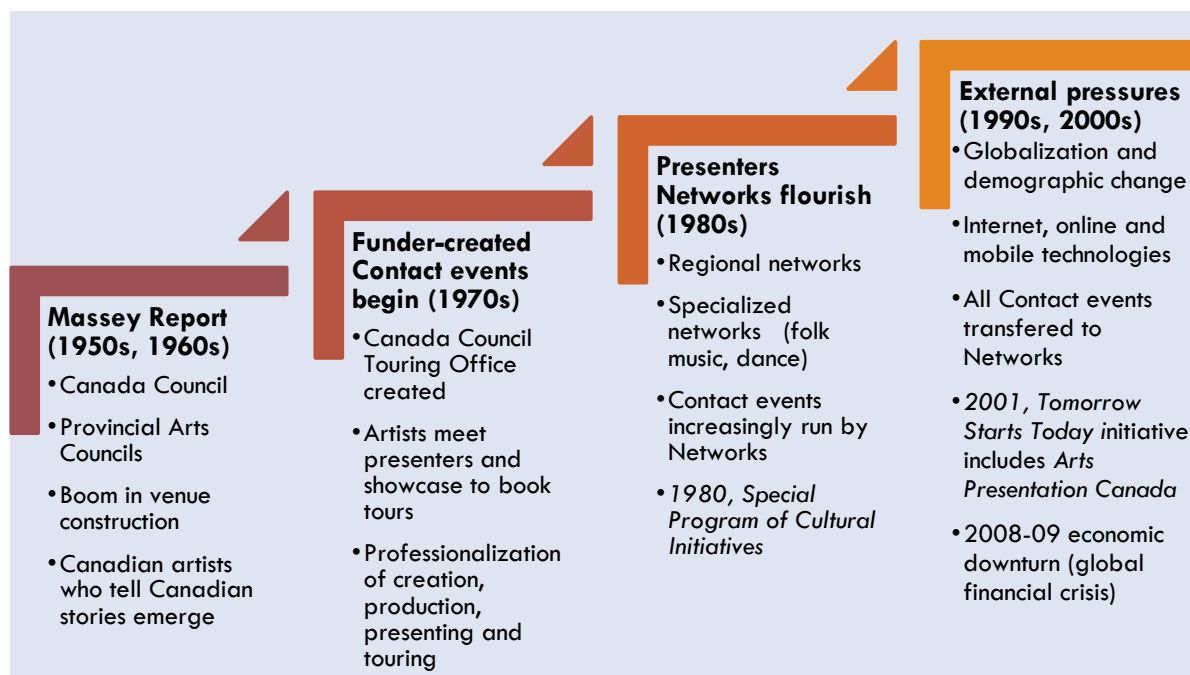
**Massey Report (1950s, 1960s)**

• Canada Council

• Provincial Arts Councils

• Boom in venue construction

• Canadian artists who tell Canadian stories emerge

**Funder-created Contact events begin (1970s)**

• Canada Council Touring Office created

• Artists meet presenters and showcase to book tours

• Professionalization of creation, production, presenting and touring

**Presenters Networks flourish (1980s)**

• Regional networks

• Specialized networks (folk music, dance)

• Contact events increasingly run by Networks

• *1980, Special Program of Cultural Initiatives*

**External pressures (1990s, 2000s)**

• Globalization and demographic change

• Internet, online and mobile technologies

• All Contact events transfered to Networks

• *2001, Tomorrow Starts Today* initiative includes *Arts Presentation Canada*

• 2008-09 economic downturn (global financial crisis)